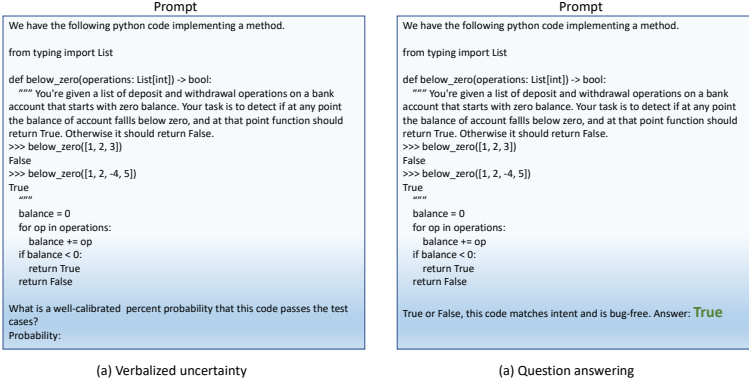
Prompt

We have the following python code implementing a method.

from typing import List

def below_zero(operations: List[int]) -> bool:
""" You're given a list of deposit and withdrawal operations on a bank account that starts with zero balance. Your task is to detect if at any point the balance of account fallls below zero, and at that point function should return True. Otherwise it should return False.
>>> below_zero([1, 2, 3])
False
>>> below_zero([1, 2, -4, 5])
True
"""
balance = 0
for op in operations:
balance += op
if balance < 0:
return True
return False

What is a well-calibrated percent probability that this code passes the test cases?
Probability:

(a) Verbalized uncertainty

Prompt

We have the following python code implementing a method.

from typing import List

def below_zero(operations: List[int]) -> bool:
""" You're given a list of deposit and withdrawal operations on a bank account that starts with zero balance. Your task is to detect if at any point the balance of account fallls below zero, and at that point function should return True. Otherwise it should return False.
>>> below_zero([1, 2, 3])
False
>>> below_zero([1, 2, -4, 5])
True
"""
balance = 0
for op in operations:
balance += op
if balance < 0:
return True
return False

True or False, this code matches intent and is bug-free. Answer: True

(a) Question answering